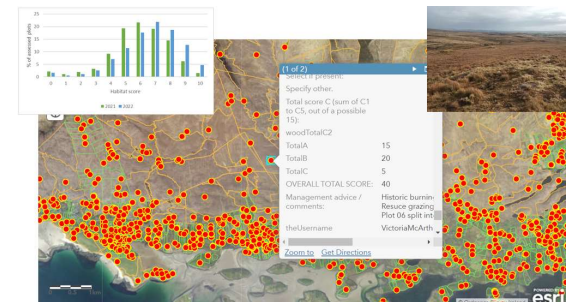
25
20
15
10
5
0
% of assessed plots
0 1 2 3 4 5 6 7 8 9 10
Habitat score
2021 2022

(1 of 2)
Select if present:
Specify other.
Total score C (sum of C1 to C5, out of a possible 15):
woodTotalC2
TotalA 15
TotalB 20
TotalC 5
OVERALL TOTAL SCORE: 40
Management advice / comments: Historic burnin Resuce grazing Plot 06 split int
theUsername VictoriaMcArth
Zoom to Get Directions

POWERED BY
esri